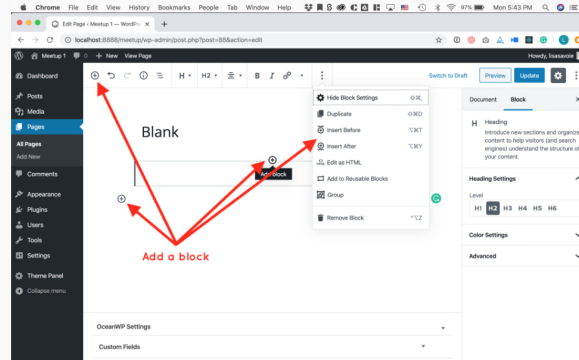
Chrome File Edit View History Bookmarks People Tab Window Help 97% Mon 5:43 PM

Edit Page ‹ Meetup 1 — WordPr... ×

localhost:8888/meetup/wp-admin/post.php?post=8&action=edit

Meetup 1 0 + New View Page Howdy, lisasavoie

Dashboard
Posts
Media
Pages
All Pages
Add New
Comments
Appearance
Plugins
Users
Tools
Settings
Theme Panel
Collapse menu

H H2 B I

Switch to Draft Preview Update

Document Block

Blank

Add block

Add a block

Hide Block Settings ⇧⌘,
Duplicate ⇧⌘D
Insert Before ⌥⌘T
Insert After ⌥⌘Y
Edit as HTML
Add to Reusable Blocks
Group
Remove Block ^⌥Z

Heading
Introduce new sections and organize content to help visitors (and search engines) understand the structure of your content.

Heading Settings
Level
H1 H2 H3 H4 H5 H6

Color Settings

Advanced

OceanWP Settings

Custom Fields